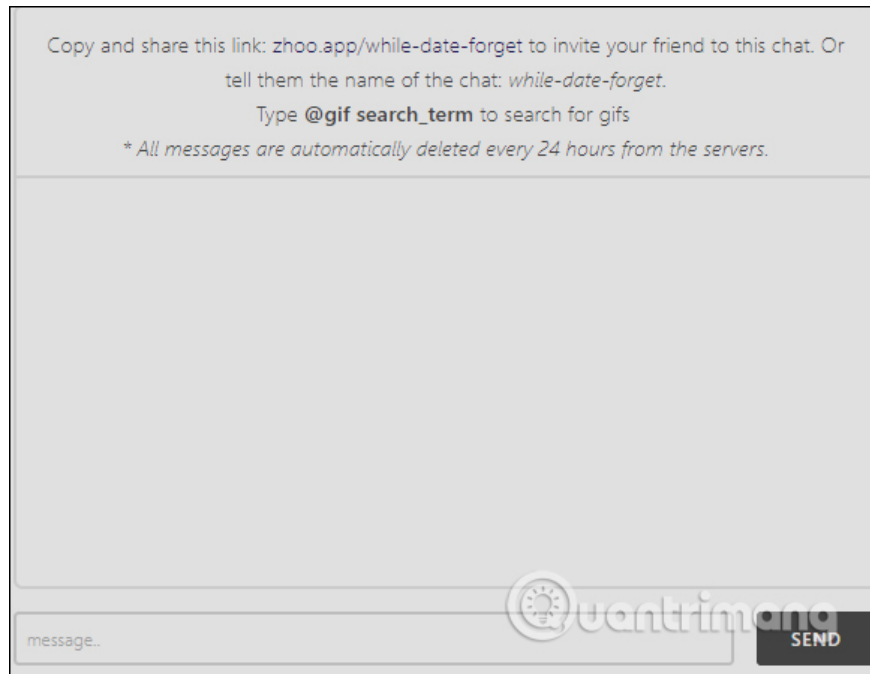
Copy and share this link: zhoo.app/while-date-forget to invite your friend to this chat. Or tell them the name of the chat: *while-date-forget*.

Type **@gif search_term** to search for gifs

*\* All messages are automatically deleted every 24 hours from the servers.*

message..

SEND

Quantrimang